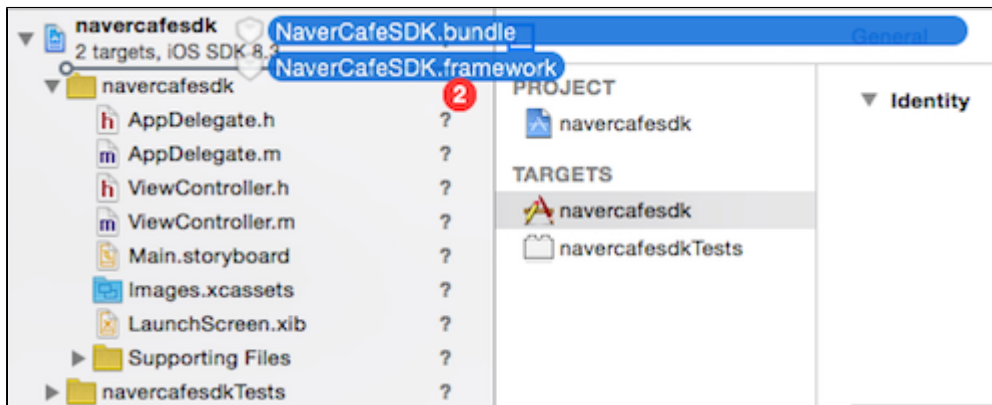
navercafesdk
2 targets, iOS SDK 8.3
NaverCafeSDK.bundle
NaverCafeSDK.framework
General
2
navercafesdk
AppDelegate.h ?
AppDelegate.m ?
ViewController.h ?
ViewController.m ?
Main.storyboard ?
Images.xcassets ?
LaunchScreen.xib ?
Supporting Files ?
navercafesdkTests ?

PROJECT
navercafesdk
TARGETS
navercafesdk
navercafesdkTests

Identity